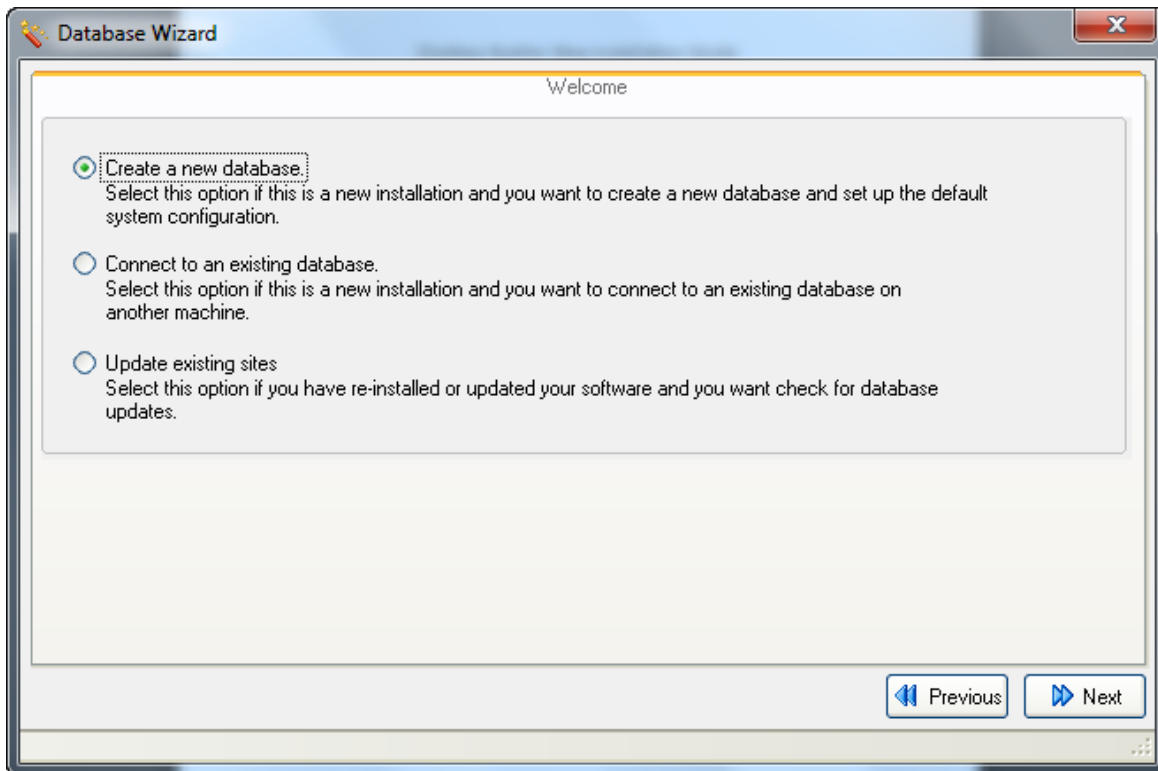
Database Wizard

Welcome

Create a new database.
Select this option if this is a new installation and you want to create a new database and set up the default system configuration.

Connect to an existing database.
Select this option if this is a new installation and you want to connect to an existing database on another machine.

Update existing sites
Select this option if you have re-installed or updated your software and you want check for database updates.

Previous

Next